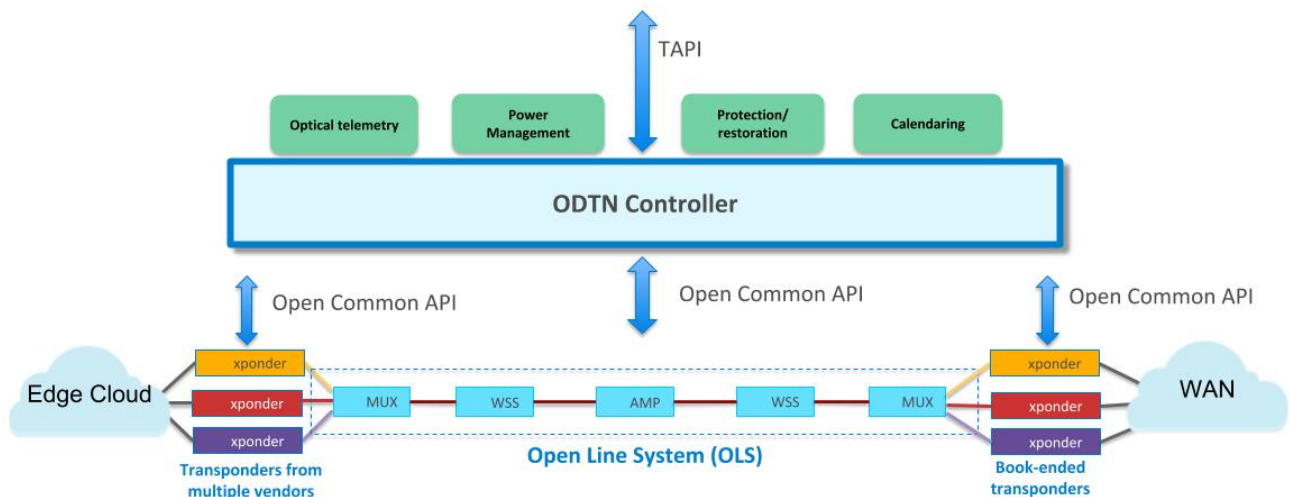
TAPI

Optical telemetry

Power Management

Protection/ restoration

Calendaring

ODTN Controller

Open Common API

Open Common API

Open Common API

Edge Cloud

xponder

xponder

xponder

MUX

WSS

AMP

WSS

MUX

xponder

xponder

xponder

WAN

Transponders from multiple vendors

Open Line System (OLS)

Book-ended transponders